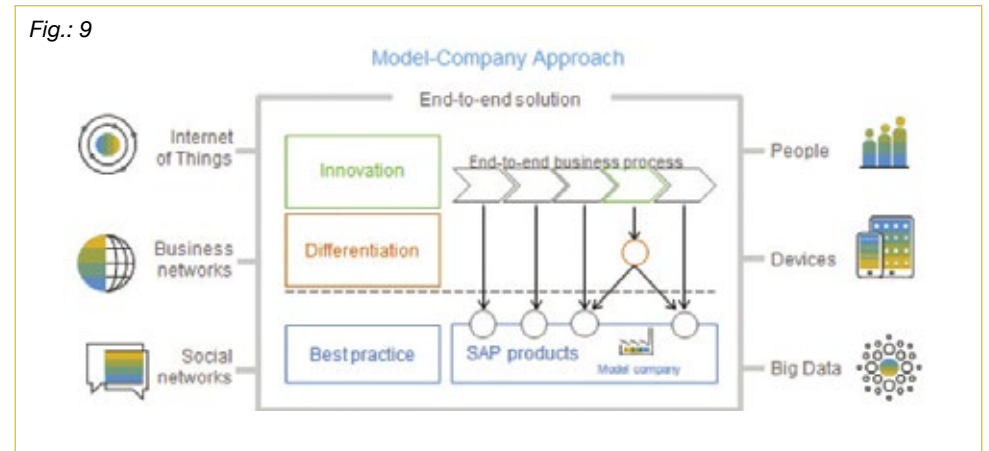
Fig.: 9

Model-Company Approach

End-to-end solution

Internet of Things

Business networks

Social networks

Innovation

Differentiation

Best practice

End-to-end business process

SAP products

Model company

People

Devices

Big Data